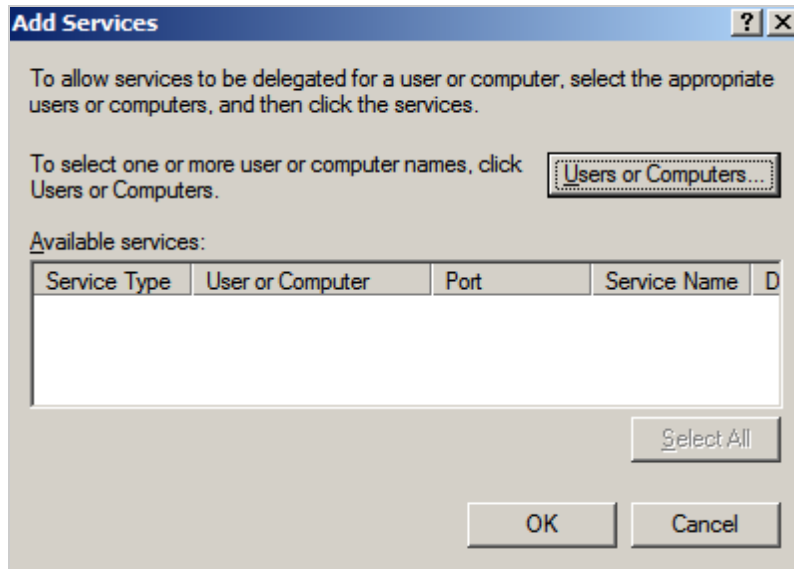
Add Services

?

To allow services to be delegated for a user or computer, select the appropriate users or computers, and then click the services.

To select one or more user or computer names, click Users or Computers.

Users or Computers...

Available services:

| Service Type | User or Computer | Port | Service Name | D |
|---|---|---|---|---|

Select All

OK

Cancel